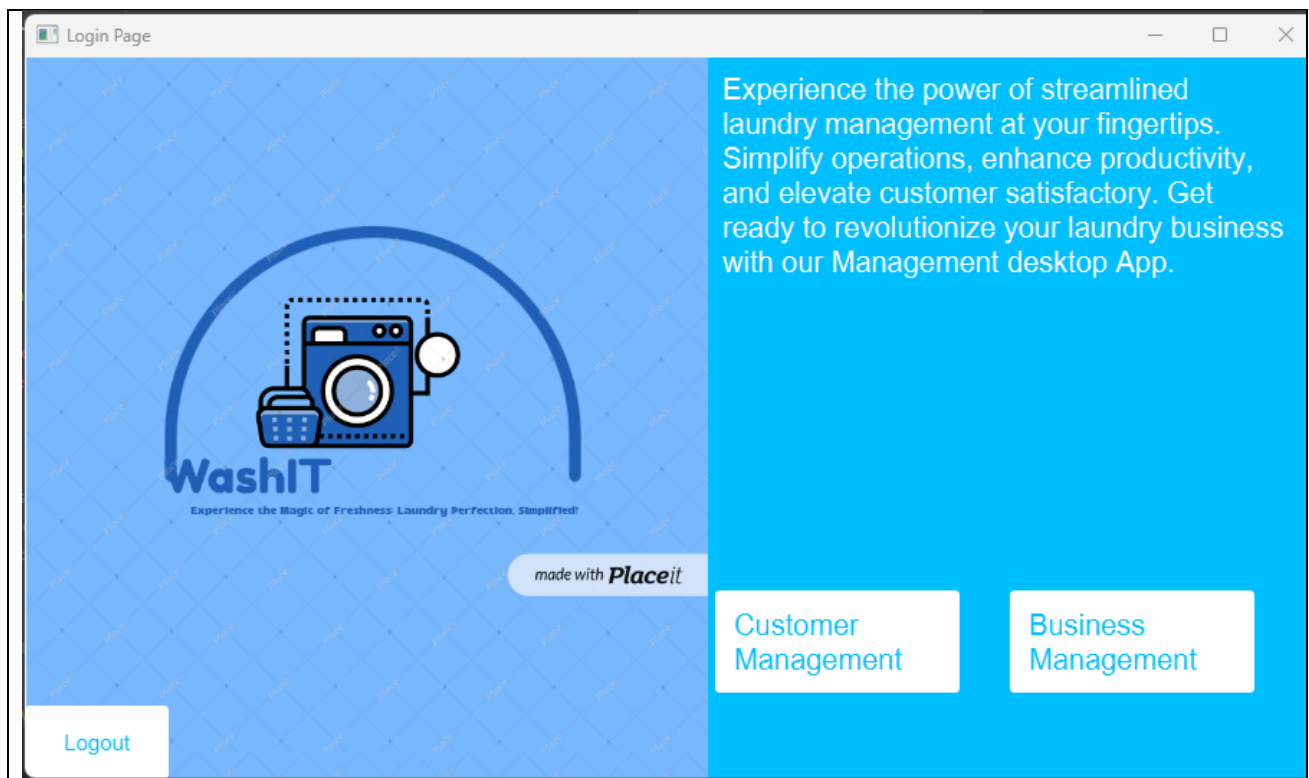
Login Page

WashIT

Experience the Magic of Freshness: Laundry Perfection, Simplified!

made with Placeit

Logout

Experience the power of streamlined laundry management at your fingertips. Simplify operations, enhance productivity, and elevate customer satisfactory. Get ready to revolutionize your laundry business with our Management desktop App.

Customer Management

Business Management